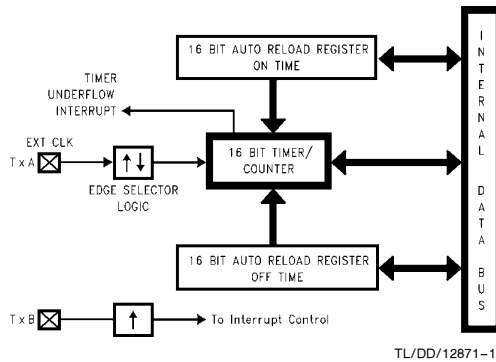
16 BIT AUTO RELOAD REGISTER ON TIME

TIMER UNDERFLOW INTERRUPT

EXT CLK

TxA

EDGE SELECTOR LOGIC

16 BIT TIMER/ COUNTER

16 BIT AUTO RELOAD REGISTER OFF TIME

TxB

To Interrupt Control

I N T E R N A L

D A T A

B U S

TL/DD/12871–1